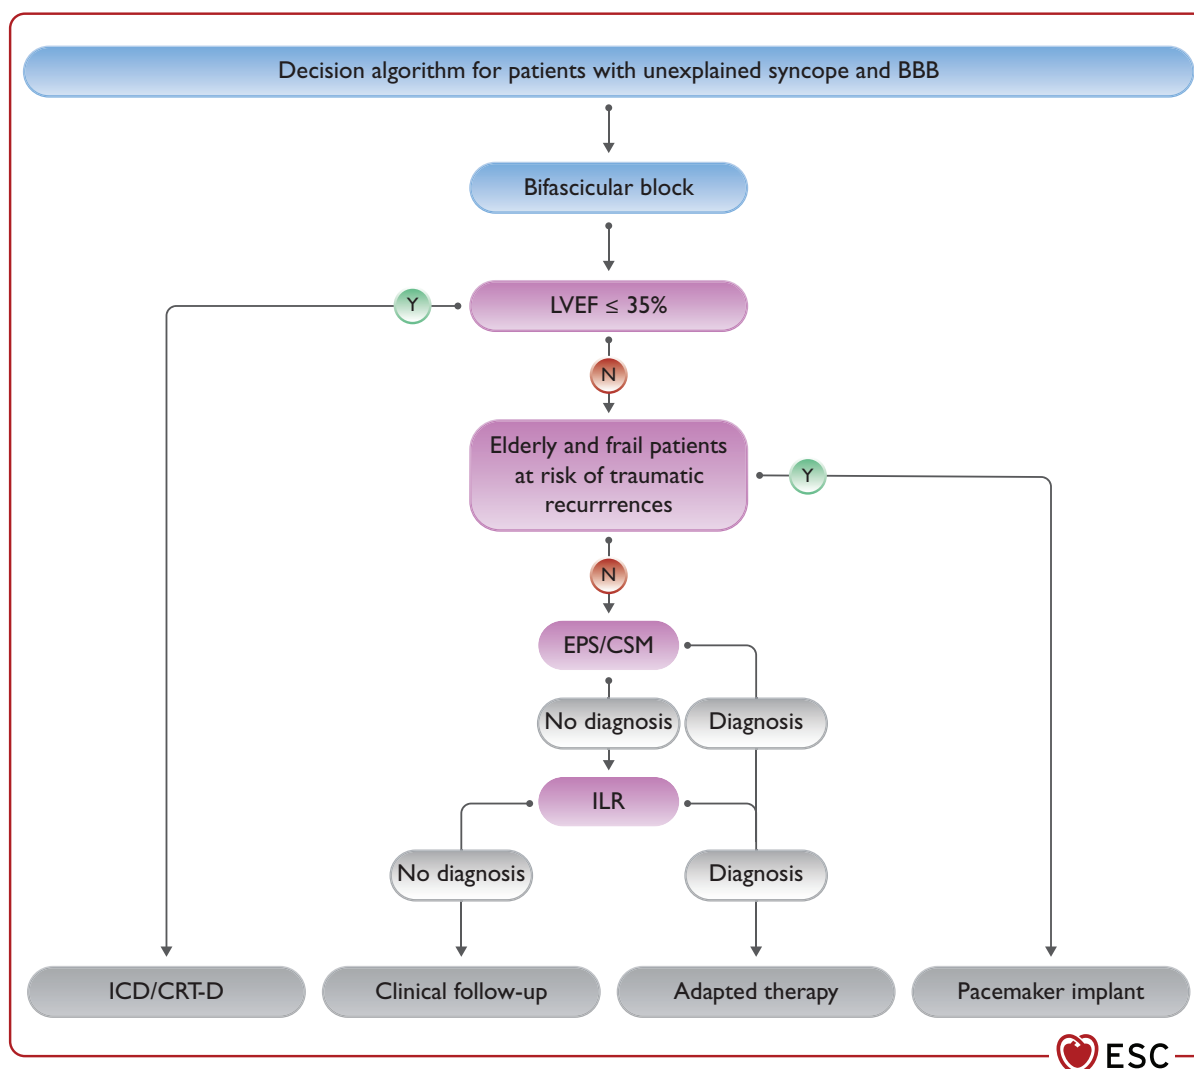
Decision algorithm for patients with unexplained syncope and BBB

Bifascicular block

LVEF $\leq$ 35%

Y

N

Elderly and frail patients at risk of traumatic recurrrences

Y

N

EPS/CSM

No diagnosis

Diagnosis

ILR

No diagnosis

Diagnosis

ICD/CRT-D

Clinical follow-up

Adapted therapy

Pacemaker implant

ESC